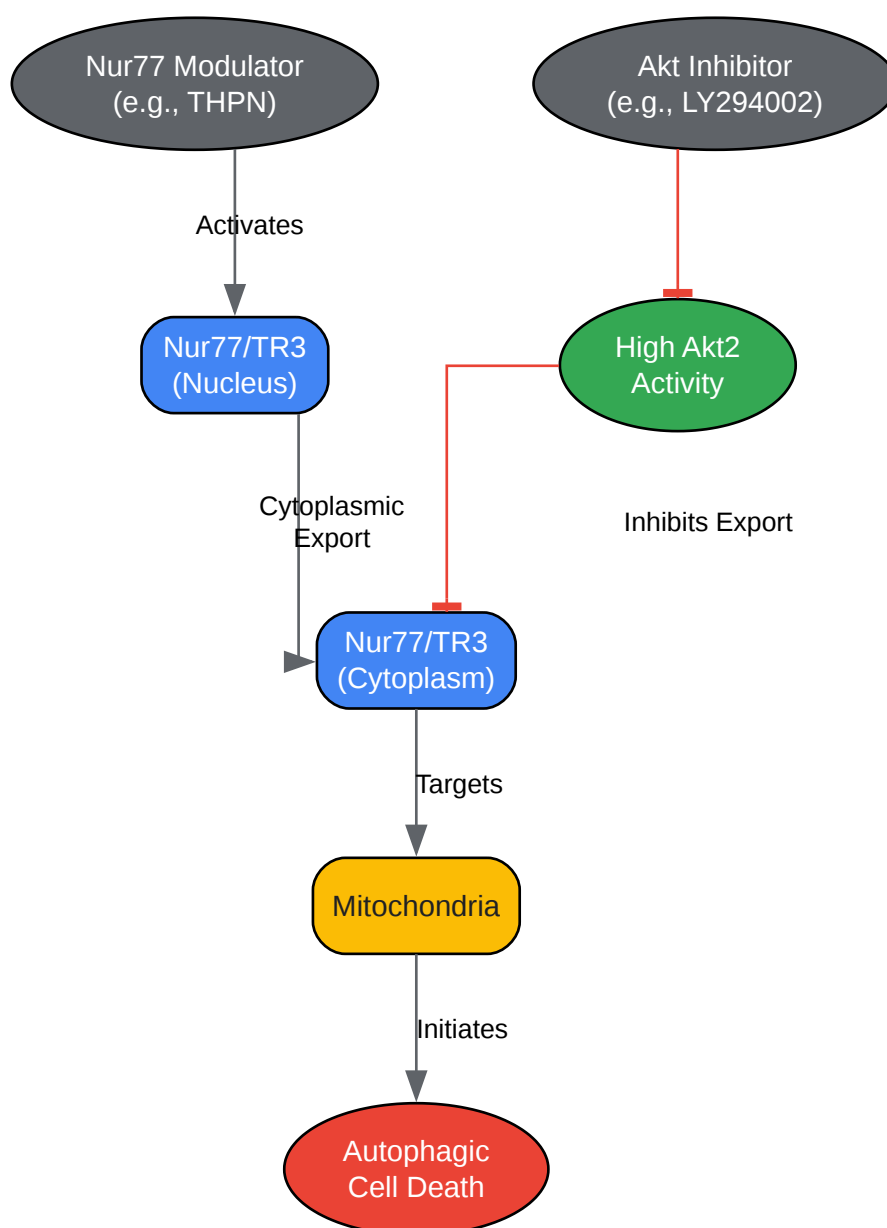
Nur77 Modulator
(e.g., THPN)

Akt Inhibitor
(e.g., LY294002)

Activates

Nur77/TR3
(Nucleus)

High Akt2
Activity

Cytoplasmic
Export

Inhibits Export

Nur77/TR3
(Cytoplasm)

Targets

Mitochondria

Initiates

Autophagic
Cell Death